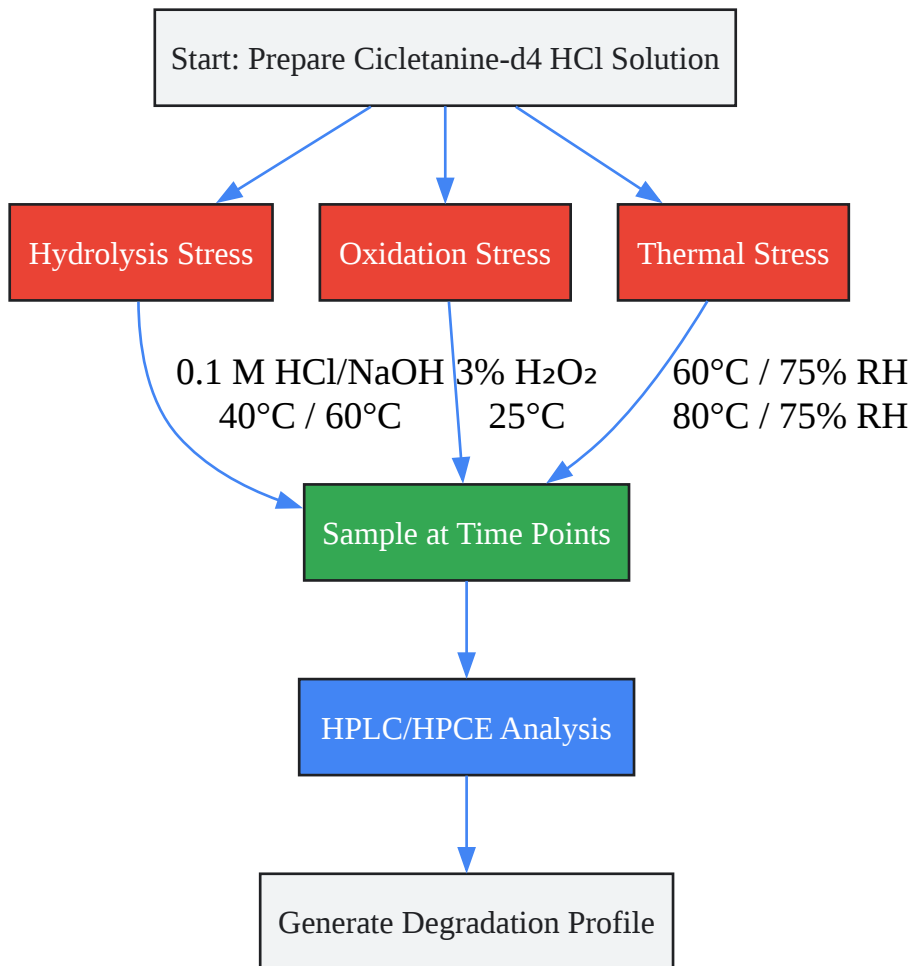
Start: Prepare Cicletanine-d4 HCl Solution

Hydrolysis Stress

Oxidation Stress

Thermal Stress

0.1 M HCl/NaOH
40°C / 60°C

3% $H_2O_2$
25°C

60°C / 75% RH
80°C / 75% RH

Sample at Time Points

HPLC/HPCE Analysis

Generate Degradation Profile